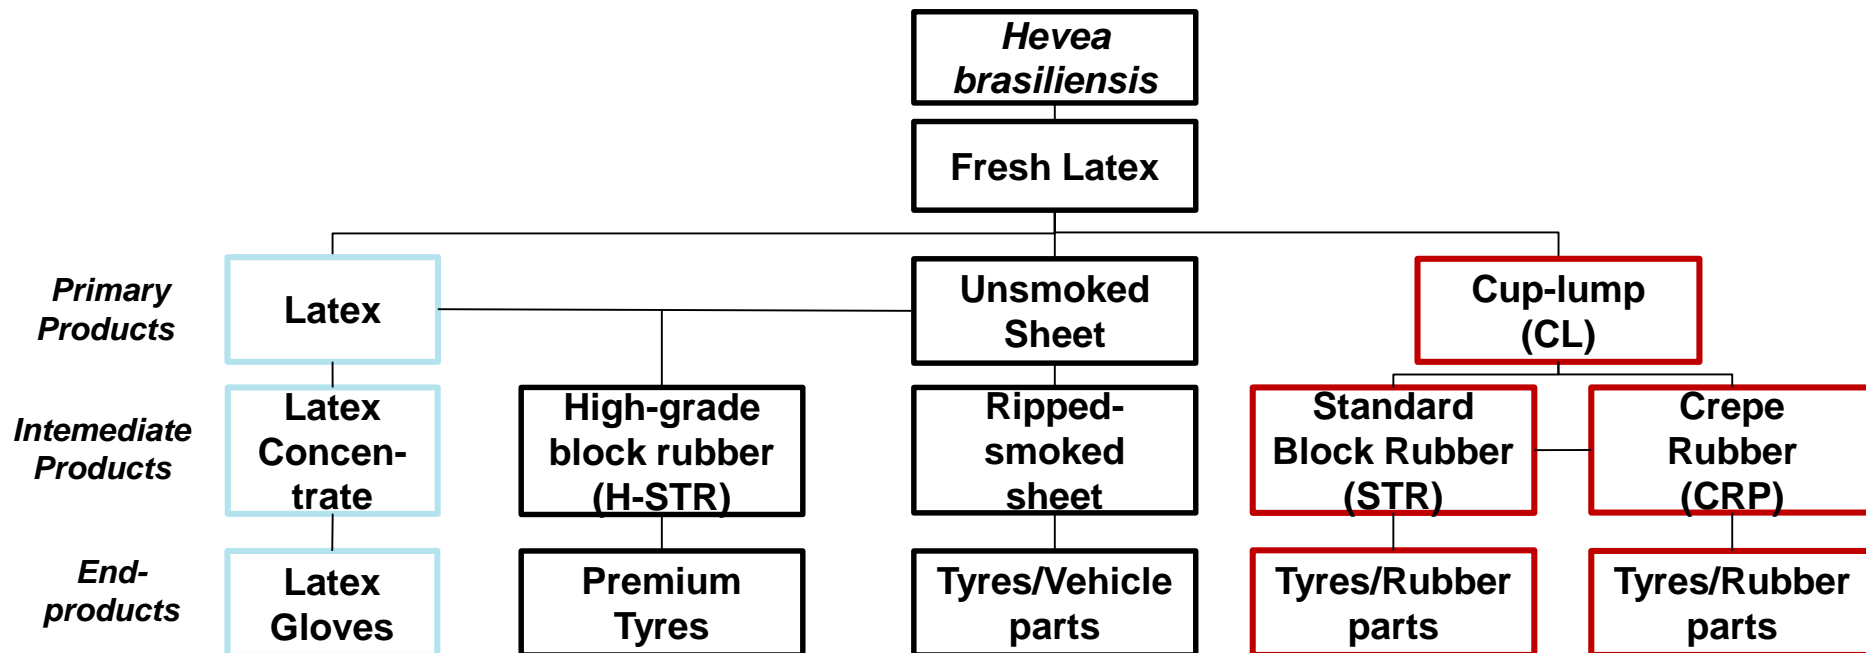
*Hevea brasiliensis*

Fresh Latex

Primary Products

Latex

Unsmoked Sheet

Cup-lump (CL)

Intemediate Products

Latex Concentrate

High-grade block rubber (H-STR)

Ripped-smoked sheet

Standard Block Rubber (STR)

Crepe Rubber (CRP)

End-products

Latex Gloves

Premium Tyres

Tyres/Vehicle parts

Tyres/Rubber parts

Tyres/Rubber parts